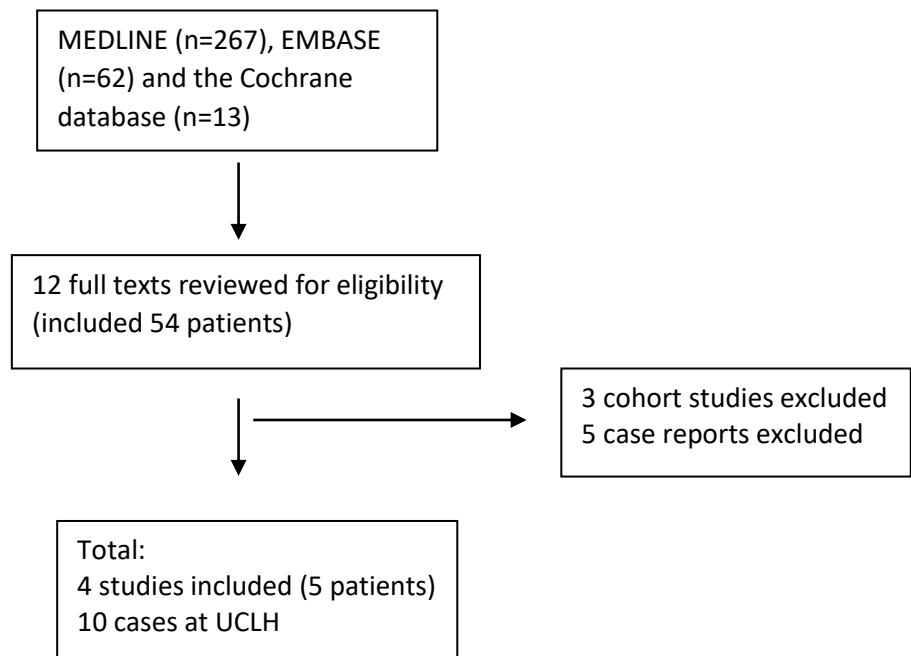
MEDLINE (n=267), EMBASE (n=62) and the Cochrane database (n=13)

12 full texts reviewed for eligibility (included 54 patients)

3 cohort studies excluded
5 case reports excluded

Total:
4 studies included (5 patients)
10 cases at UCLH